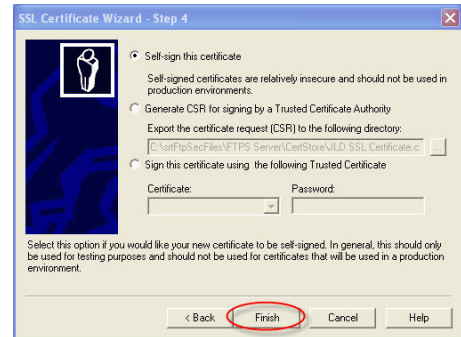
SSL Certificate Wizard - Step 4

Self-sign this certificate

Self-signed certificates are relatively insecure and should not be used in production environments.

Generate CSR for signing by a Trusted Certificate Authority

Export the certificate request (CSR) to the following directory:

C:\sftFtpSecFiles\FTPS Server\CertStore\JLD SSL Certificate.c

...

Sign this certificate using the following Trusted Certificate

Certificate:

Password:

Select this option if you would like your new certificate to be self-signed. In general, this should only be used for testing purposes and should not be used for certificates that will be used in a production environment.

< Back

Finish

Cancel

Help